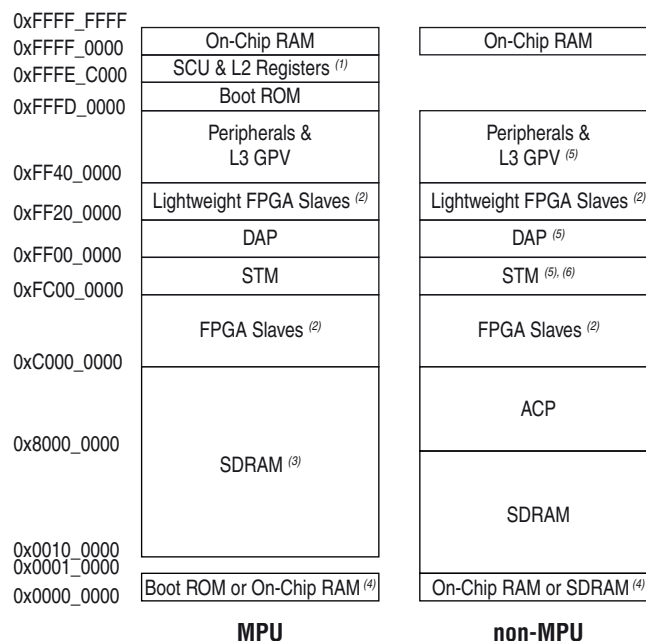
0xFFFF_FFFF
0xFFFF_0000
0xFFFE_C000
0xFFFD_0000
0xFF40_0000
0xFF20_0000
0xFF00_0000
0xFC00_0000
0xC000_0000
0x8000_0000
0x0010_0000
0x0001_0000
0x0000_0000

On-Chip RAM
SCU & L2 Registers $^{(1)}$
Boot ROM
Peripherals & L3 GPV
Lightweight FPGA Slaves $^{(2)}$
DAP
STM
FPGA Slaves $^{(2)}$
SDRAM $^{(3)}$
Boot ROM or On-Chip RAM $^{(4)}$

MPU

On-Chip RAM
Peripherals & L3 GPV $^{(5)}$
Lightweight FPGA Slaves $^{(2)}$
DAP $^{(5)}$
STM $^{(5), (6)}$
FPGA Slaves $^{(2)}$
ACP
SDRAM
On-Chip RAM or SDRAM $^{(4)}$

non-MPU